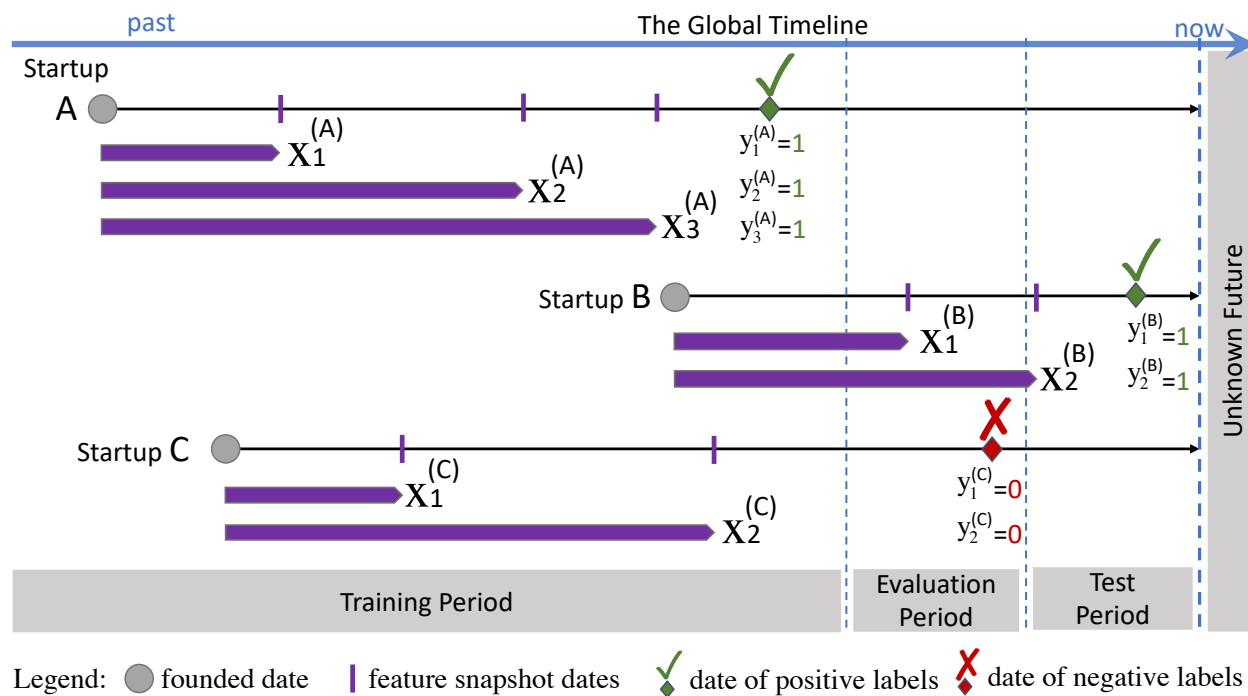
past

The Global Timeline

now

Startup A

$X_1^{(A)}$

$X_2^{(A)}$

$X_3^{(A)}$

$y_1^{(A)}=1$

$y_2^{(A)}=1$

$y_3^{(A)}=1$

Startup B

$X_1^{(B)}$

$X_2^{(B)}$

$y_1^{(B)}=1$

$y_2^{(B)}=1$

Startup C

$X_1^{(C)}$

$X_2^{(C)}$

$y_1^{(C)}=0$

$y_2^{(C)}=0$

Unknown Future

Training Period

Evaluation Period

Test Period

Legend: founded date feature snapshot dates date of positive labels date of negative labels